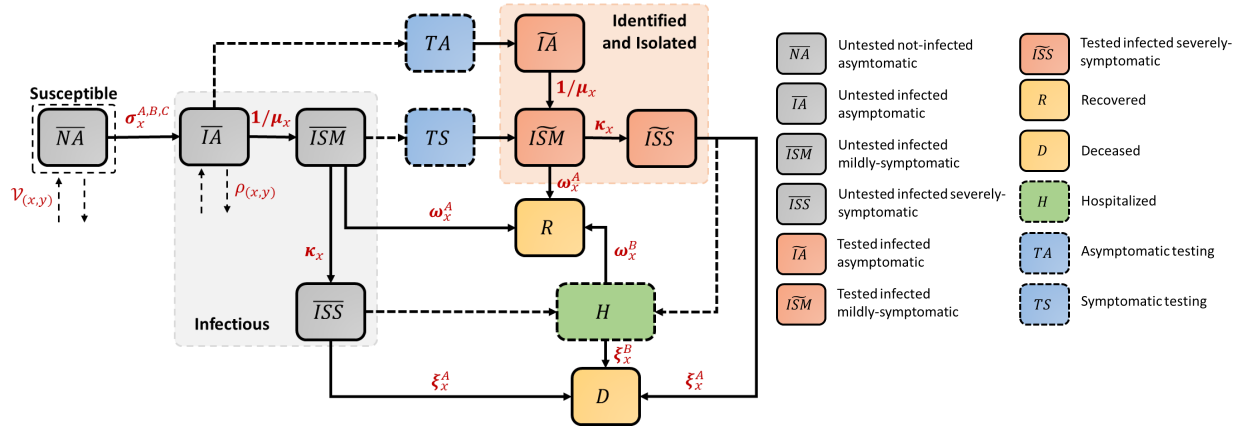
Susceptible

$\overline{NA}$

$\mathcal{V}_{(x,y)}$

$\sigma_x^{A,B,C}$

$\overline{IA}$

$\rho_{(x,y)}$

$1/\mu_x$

$\overline{ISM}$

$TA$

$TS$

Identified and Isolated

$\widetilde{IA}$

$1/\mu_x$

$\widetilde{ISM}$

$\kappa_x$

$\widetilde{ISS}$

$\omega_x^A$

$\omega_x^A$

$R$

$\omega_x^B$

$\kappa_x$

$\overline{ISS}$

Infectious

$H$

$\xi_x^B$

$\xi_x^A$

$\xi_x^A$

$D$

$\overline{NA}$ Untested not-infected asymptomatic

$\overline{IA}$ Untested infected asymptomatic

$\overline{ISM}$ Untested infected mildly-symptomatic

$\overline{ISS}$ Untested infected severely-symptomatic

$\widetilde{IA}$ Tested infected asymptomatic

$\widetilde{ISM}$ Tested infected mildly-symptomatic

$\widetilde{ISS}$ Tested infected severely-symptomatic

$R$ Recovered

$D$ Deceased

$H$ Hospitalized

$TA$ Asymptomatic testing

$TS$ Symptomatic testing